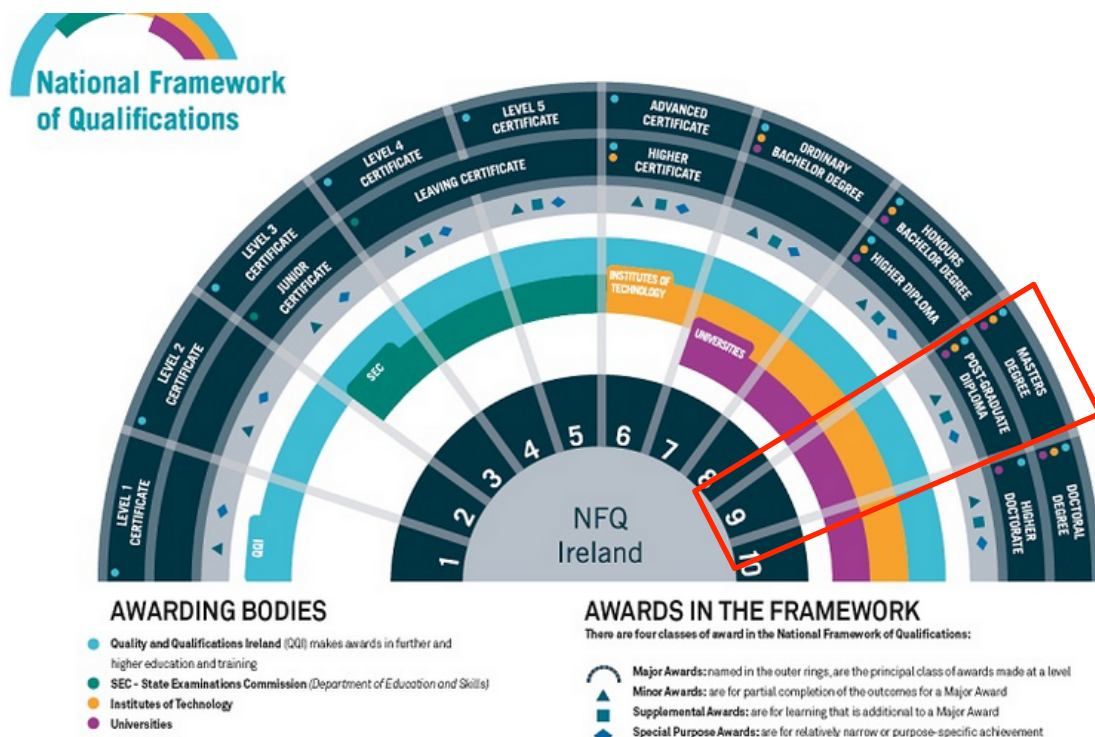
National Framework of Qualifications

LEVEL 1 CERTIFICATE
LEVEL 2 CERTIFICATE
LEVEL 3 CERTIFICATE
JUNIOR CERTIFICATE
LEVEL 4 CERTIFICATE
LEAVING CERTIFICATE
LEVEL 5 CERTIFICATE
ADVANCED CERTIFICATE
HIGHER CERTIFICATE
ORDINARY BACHELOR DEGREE
HONOURS BACHELOR DEGREE
HIGHER DIPLOMA
MASTERS DEGREE
POST-GRADUATE DIPLOMA
DOCTORAL DEGREE
HIGHER DOCTORATE

QQI
SEC
INSTITUTES OF TECHNOLOGY
UNIVERSITIES

1 2 3 4 5 6 7 8 9 10

NFQ Ireland

AWARDING BODIES

Quality and Qualifications Ireland (QQI) makes awards in further and higher education and training
SEC - State Examinations Commission (Department of Education and Skills)
Institutes of Technology
Universities

AWARDS IN THE FRAMEWORK
There are four classes of award in the National Framework of Qualifications:

Major Awards: named in the outer rings, are the principal class of awards made at a level
Minor Awards: are for partial completion of the outcomes for a Major Award
Supplemental Awards: are for learning that is additional to a Major Award
Special Purpose Awards: are for relatively narrow or purpose-specific achievement